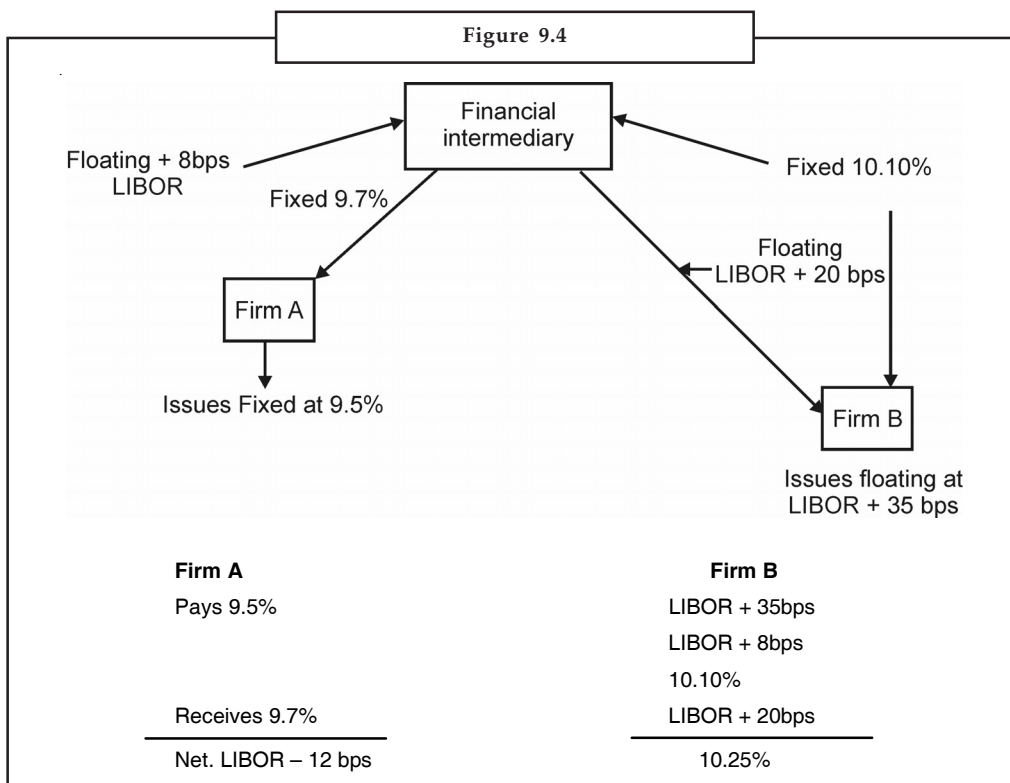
Figure 9.4

Financial intermediary

Floating + 8bps LIBOR

Fixed 9.7%

Fixed 10.10%

Floating LIBOR + 20 bps

Firm A

Issues Fixed at 9.5%

Firm B

Issues floating at LIBOR + 35 bps

| Firm A | Firm B |
|---|---|
| Pays 9.5% | LIBOR + 35bps |
| | LIBOR + 8bps |
| | 10.10% |
| Receives 9.7% | LIBOR + 20bps |
| Net. LIBOR – 12 bps | 10.25% |